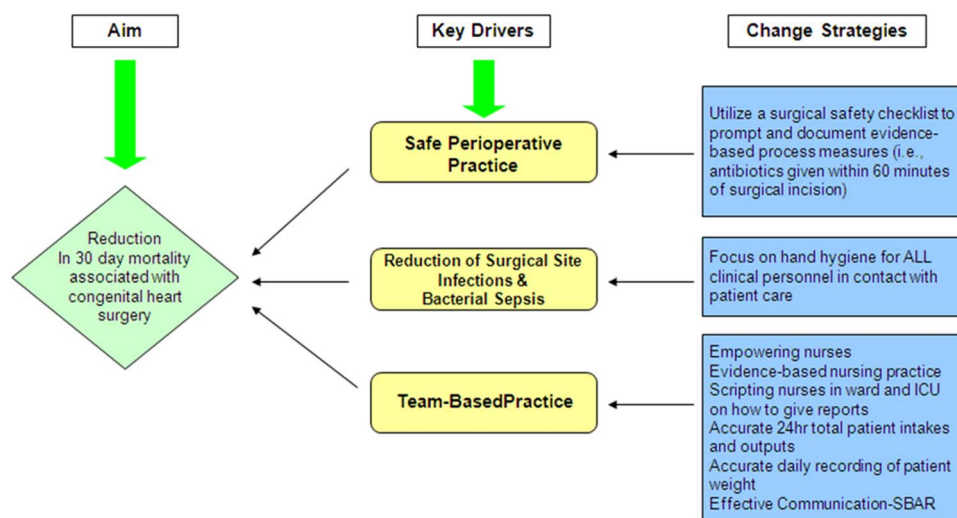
Aim

Key Drivers

Change Strategies

Reduction
In 30 day mortality associated with congenital heart surgery

Safe Perioperative Practice

Reduction of Surgical Site Infections & Bacterial Sepsis

Team-BasedPractice

Utilize a surgical safety checklist to prompt and document evidence-based process measures (i.e., antibiotics given within 60 minutes of surgical incision)

Focus on hand hygiene for ALL clinical personnel in contact with patient care

Empowering nurses
Evidence-based nursing practice
Scripting nurses in ward and ICU on how to give reports
Accurate 24hr total patient intakes and outputs
Accurate daily recording of patient weight
Effective Communication-SBAR